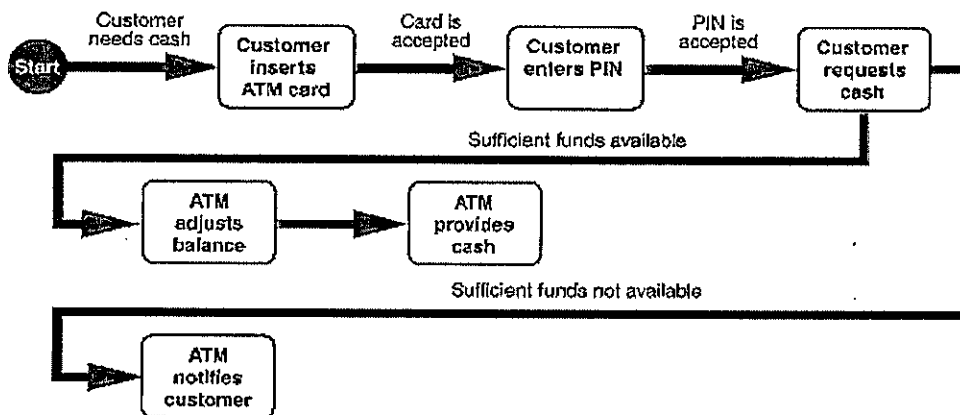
Start

Customer needs cash

Customer inserts ATM card

Card is accepted

Customer enters PIN

PIN is accepted

Customer requests cash

Sufficient funds available

ATM adjusts balance

ATM provides cash

Sufficient funds not available

ATM notifies customer